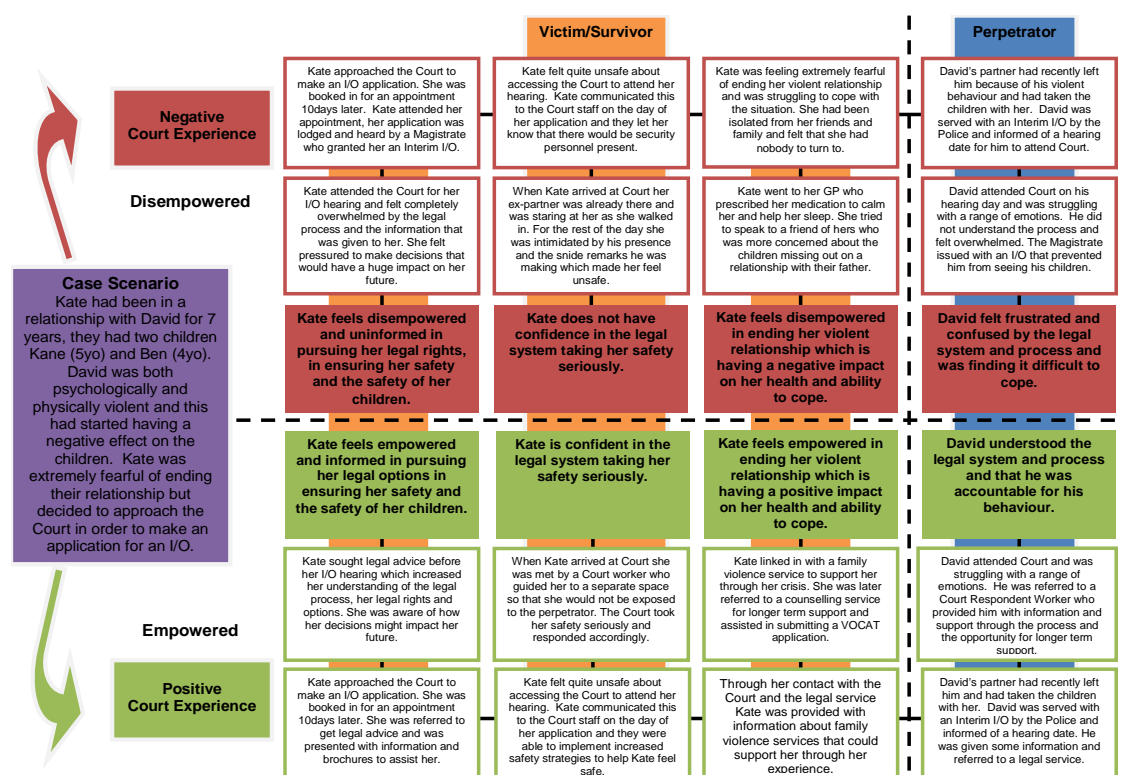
Victim/Survivor

Perpetrator

Negative Court Experience

Disempowered

Kate approached the Court to make an I/O application. She was booked in for an appointment 10days later. Kate attended her appointment, her application was lodged and heard by a Magistrate who granted her an Interim I/O.

Kate felt quite unsafe about accessing the Court to attend her hearing. Kate communicated this to the Court staff on the day of her application and they let her know that there would be security personnel present.

Kate was feeling extremely fearful of ending her violent relationship and was struggling to cope with the situation. She had been isolated from her friends and family and felt that she had nobody to turn to.

David's partner had recently left him because of his violent behaviour and had taken the children with her. David was served with an Interim I/O by the Police and informed of a hearing date for him to attend Court.

Kate attended the Court for her I/O hearing and felt completely overwhelmed by the legal process and the information that was given to her. She felt pressured to make decisions that would have a huge impact on her future.

When Kate arrived at Court her ex-partner was already there and was staring at her as she walked in. For the rest of the day she was intimidated by his presence and the snide remarks he was making which made her feel unsafe.

Kate went to her GP who prescribed her medication to calm her and help her sleep. She tried to speak to a friend of hers who was more concerned about the children missing out on a relationship with their father.

David attended Court on his hearing day and was struggling with a range of emotions. He did not understand the process and felt overwhelmed. The Magistrate issued with an I/O that prevented him from seeing his children.

Case Scenario
Kate had been in a relationship with David for 7 years, they had two children Kane (5yo) and Ben (4yo). David was both psychologically and physically violent and this had started having a negative effect on the children. Kate was extremely fearful of ending their relationship but decided to approach the Court in order to make an application for an I/O.

Kate feels disempowered and uninformed in pursuing her legal rights, in ensuring her safety and the safety of her children.

Kate does not have confidence in the legal system taking her safety seriously.

Kate feels disempowered in ending her violent relationship which is having a negative impact on her health and ability to cope.

David felt frustrated and confused by the legal system and process and was finding it difficult to cope.

Kate feels empowered and informed in pursuing her legal options in ensuring her safety and the safety of her children.

Kate is confident in the legal system taking her safety seriously.

Kate feels empowered in ending her violent relationship which is having a positive impact on her health and ability to cope.

David understood the legal system and process and that he was accountable for his behaviour.

Empowered

Kate sought legal advice before her I/O hearing which increased her understanding of the legal process, her legal rights and options. She was aware of how her decisions might impact her future.

When Kate arrived at Court she was met by a Court worker who guided her to a separate space so that she would not be exposed to the perpetrator. The Court took her safety seriously and responded accordingly.

Kate linked in with a family violence service to support her through her crisis. She was later referred to a counselling service for longer term support and assisted in submitting a VOCAT application.

David attended Court and was struggling with a range of emotions. He was referred to a Court Respondent Worker who provided him with information and support through the process and the opportunity for longer term support.

Positive Court Experience

Kate approached the Court to make an I/O application. She was booked in for an appointment 10days later. She was referred to get legal advice and was presented with information and brochures to assist her.

Kate felt quite unsafe about accessing the Court to attend her hearing. Kate communicated this to the Court staff on the day of her application and they were able to implement increased safety strategies to help Kate feel safe.

Through her contact with the Court and the legal service Kate was provided with information about family violence services that could support her through her experience.

David's partner had recently left him and had taken the children with her. David was served with an Interim I/O by the Police and informed of a hearing date. He was given some information and referred to a legal service.